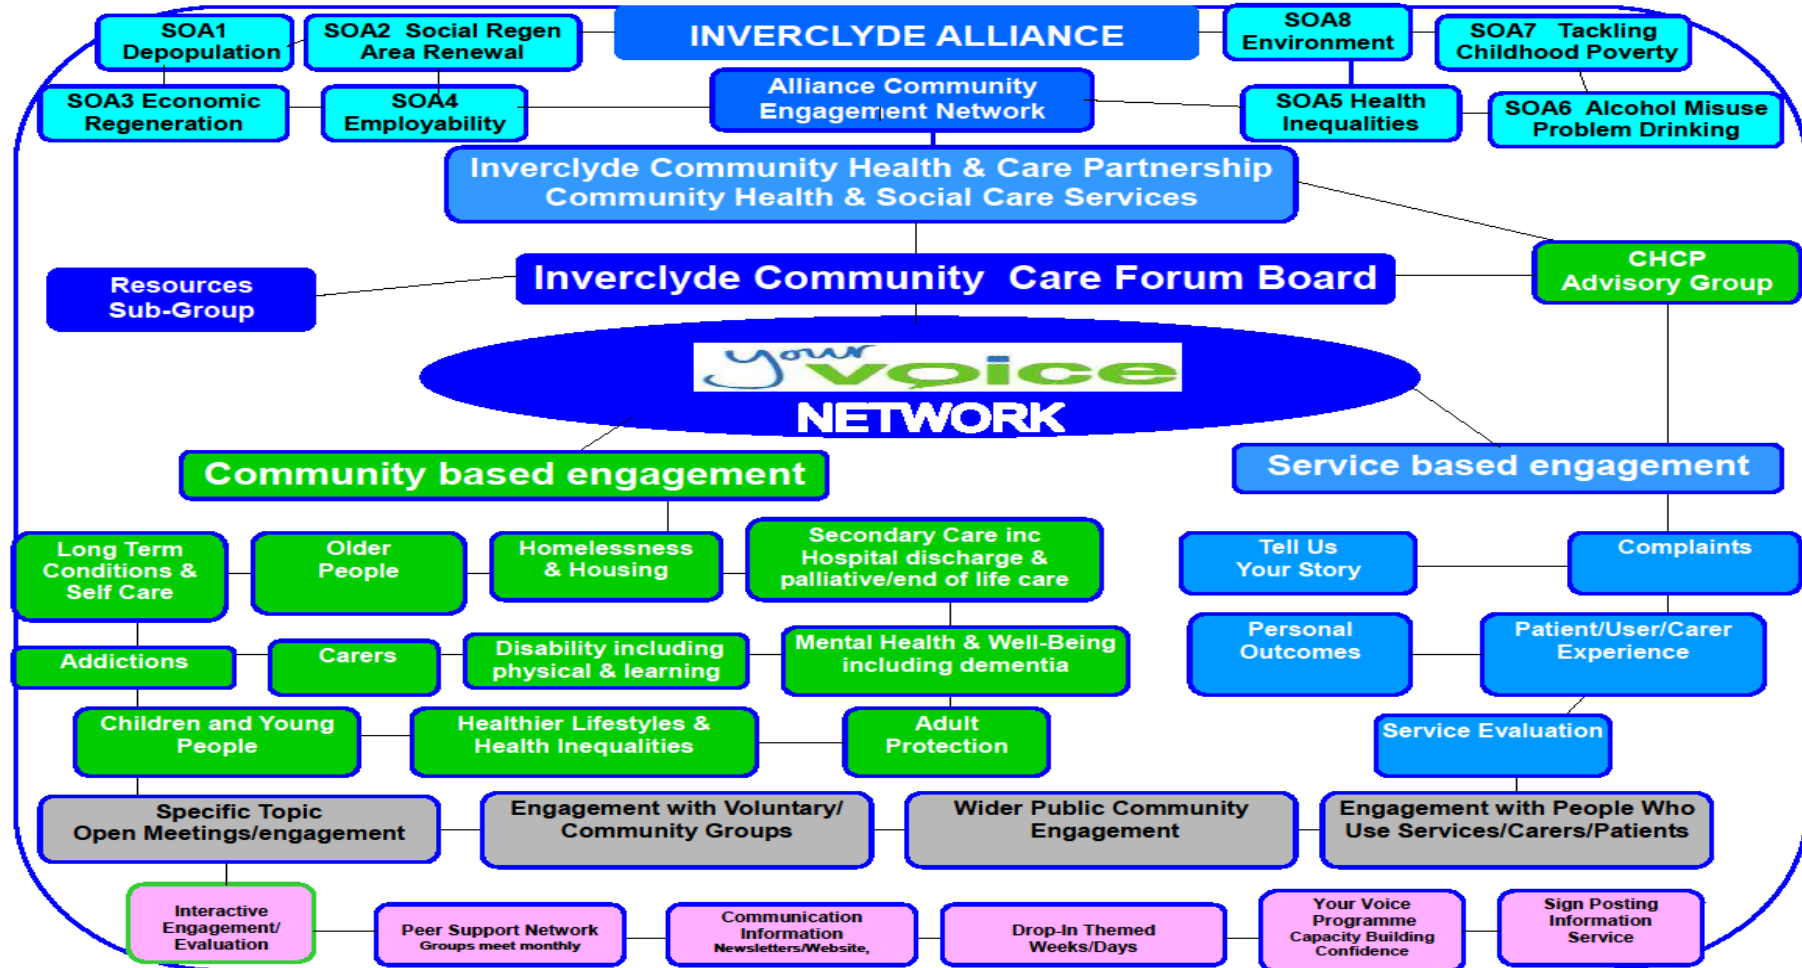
SOA1 Depopulation

SOA2 Social Regen Area Renewal

INVERCLYDE ALLIANCE

SOA8 Environment

SOA7 Tackling Childhood Poverty

SOA3 Economic Regeneration

SOA4 Employability

Alliance Community Engagement Network

SOA5 Health Inequalities

SOA6 Alcohol Misuse Problem Drinking

Inverclyde Community Health & Care Partnership
Community Health & Social Care Services

Resources Sub-Group

Inverclyde Community Care Forum Board

CHCP Advisory Group

your voice
NETWORK

Community based engagement

Service based engagement

Long Term Conditions & Self Care

Older People

Homelessness & Housing

Secondary Care inc Hospital discharge & palliative/end of life care

Tell Us Your Story

Complaints

Addictions

Carers

Disability including physical & learning

Mental Health & Well-Being including dementia

Personal Outcomes

Patient/User/Carer Experience

Children and Young People

Healthier Lifestyles & Health Inequalities

Adult Protection

Service Evaluation

Specific Topic Open Meetings/engagement

Engagement with Voluntary/ Community Groups

Wider Public Community Engagement

Engagement with People Who Use Services/Carers/Patients

Interactive Engagement/ Evaluation

Peer Support Network
Groups meet monthly

Communication Information
Newsletters/Website,

Drop-In Themed Weeks/Days

Your Voice Programme Capacity Building Confidence

Sign Posting Information Service